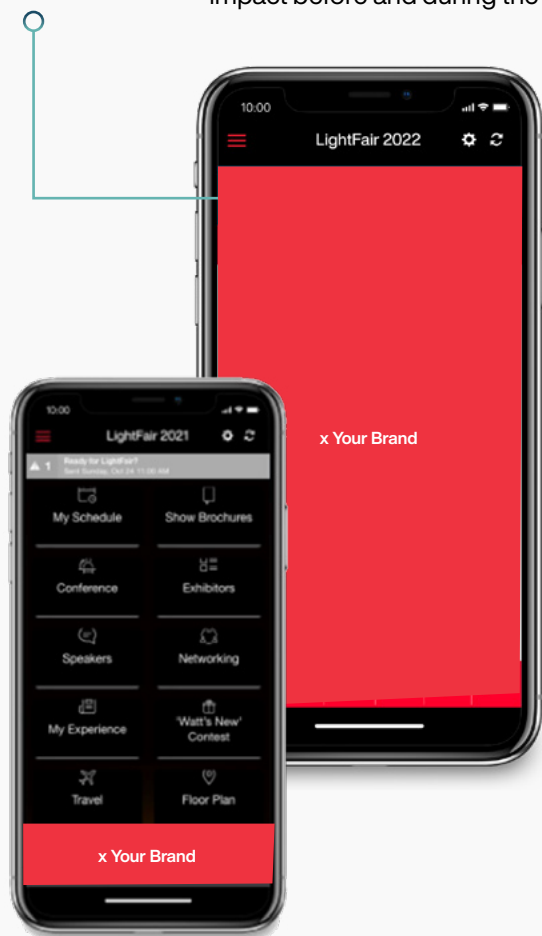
impact before and during the

10:00

LightFair 2022

x Your Brand

10:00

LightFair 2021

1 Ready for LightFair?
Sent Sunday, Oct 24 11:00 AM

My Schedule

Show Brochures

Conference

Exhibitors

Speakers

Networking

My Experience

'Watt's New' Contest

Travel

Floor Plan

x Your Brand